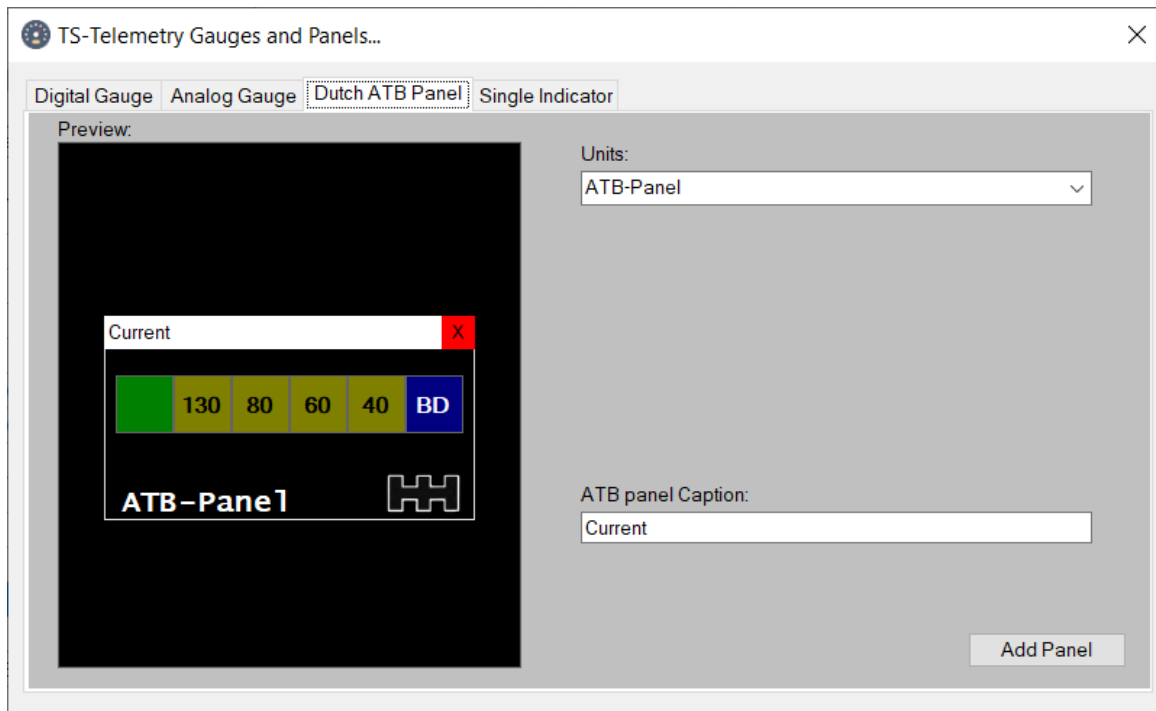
TS-Telemetry Gauges and Panels...

X

Digital Gauge

Analog Gauge

Dutch ATB Panel

Single Indicator

Preview:

Current

X

| | 130 | 80 | 60 | 40 | BD |
|---|---|---|---|---|---|

ATB-Panel

Units:

ATB-Panel

ATB panel Caption:

Current

Add Panel